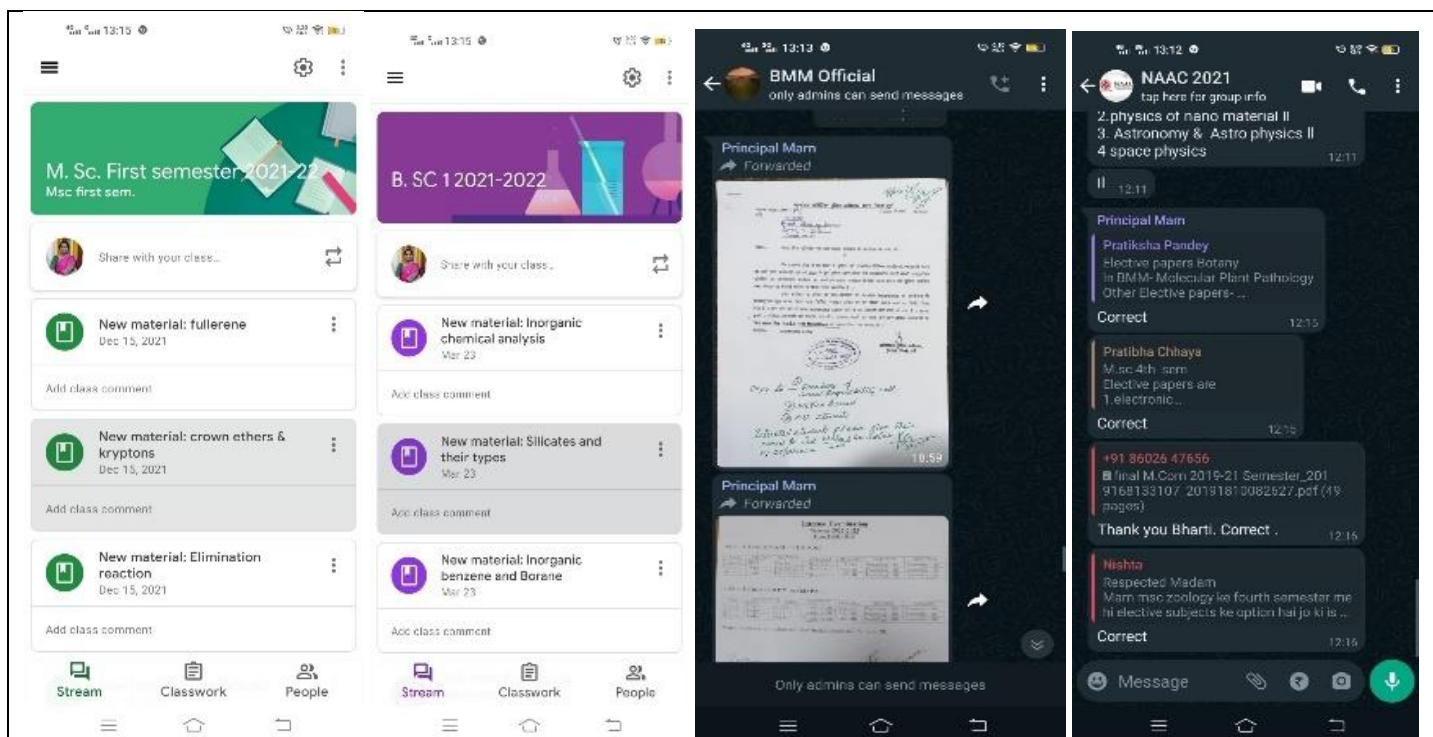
13:15

M. Sc. First semester 2021-22
Msc first sem.

Share with your class...

New material: fullerene
Dec 15, 2021

Add class comment

New material: crown ethers & kryptons
Dec 15, 2021

Add class comment

New material: Elimination reaction
Dec 15, 2021

Add class comment

Stream
Classwork
People

13:15

B. SC 1 2021-2022

Share with your class...

New material: Inorganic chemical analysis
Mar 23

Add class comment

New material: Silicates and their types
Mar 23

Add class comment

New material: Inorganic benzene and Borane
Mar 23

Add class comment

Stream
Classwork
People

13:13

BMM Official
only admins can send messages

Principal Mam
Forwarded

10:59

Principal Mam
Forwarded

Only admins can send messages

13:12

NAAC 2021
tap here for group info

2.physics of nano material II
3. Astronomy & Astro physics II
4 space physics 12:11

II 12:11

Principal Mam
Pratiksha Pandey
Elective papers Botany
in BMM- Molecular Plant Pathology
Other Elective papers-...
Correct 12:15

Pratibha Chhaya
M.sc 4th sem
Elective papers are
1.electronic...
Correct 12:15

+91 86026 47656
final M.Com 2019-21 Semester_201916813310​7_20191810082627.pdf (49 pages)
Thank you Bharti. Correct . 12:16

Nishta
Respected Madam
Mam msc zoology ke fourth semester me hi elective subjects ke option hai jo ki is ...
Correct 12:16

Message